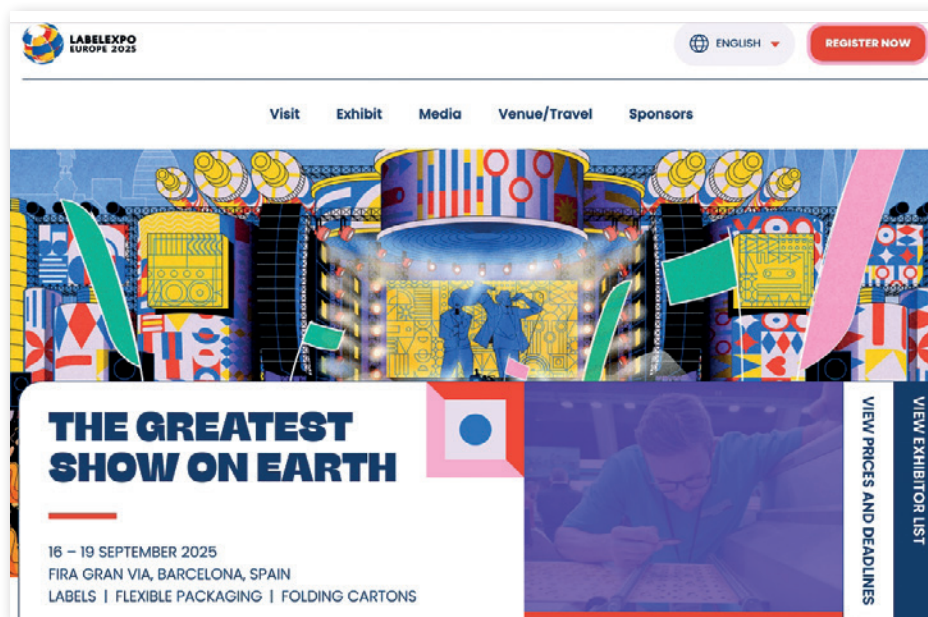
LABELEXPO EUROPE 2025

ENGLISH

REGISTER NOW

Visit Exhibit Media Venue/Travel Sponsors

THE GREATEST SHOW ON EARTH

16 – 19 SEPTEMBER 2025
FIRA GRAN VIA, BARCELONA, SPAIN
LABELS | FLEXIBLE PACKAGING | FOLDING CARTONS

VIEW PRICES AND DEADLINES

VIEW EXHIBITOR LIST